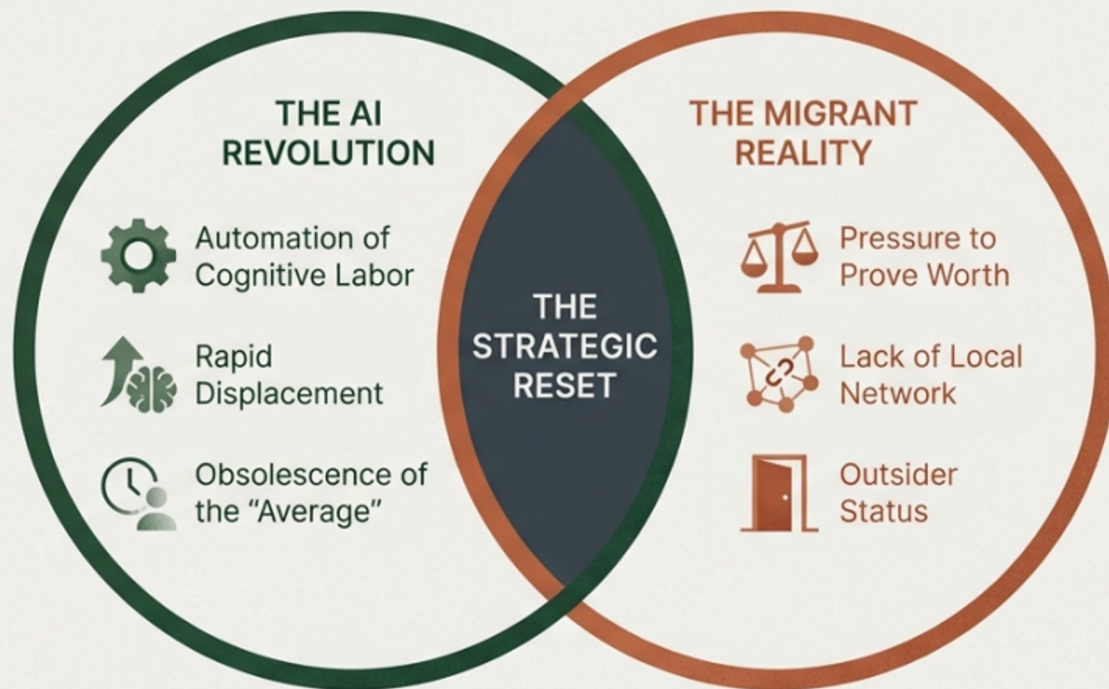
THE AI REVOLUTION

Automation of Cognitive Labor

Rapid Displacement

Obsolescence of the "Average"

THE STRATEGIC RESET

THE MIGRANT REALITY

Pressure to Prove Worth

Lack of Local Network

Outsider Status